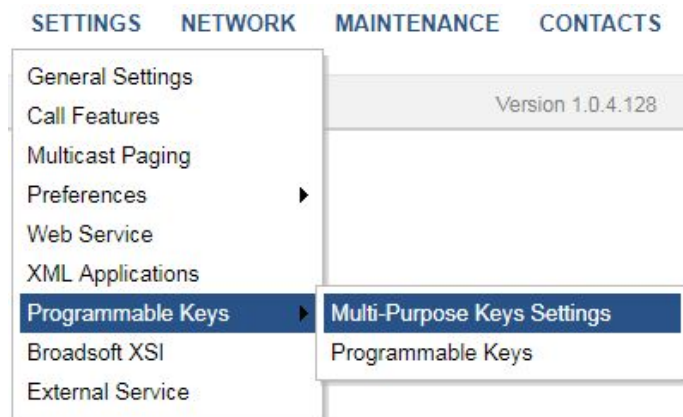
SETTINGS NETWORK MAINTENANCE CONTACTS

General Settings
Call Features
Multicast Paging
Preferences
Web Service
XML Applications
Programmable Keys
Broadsoft XSI
External Service

Version 1.0.4.128

Multi-Purpose Keys Settings
Programmable Keys